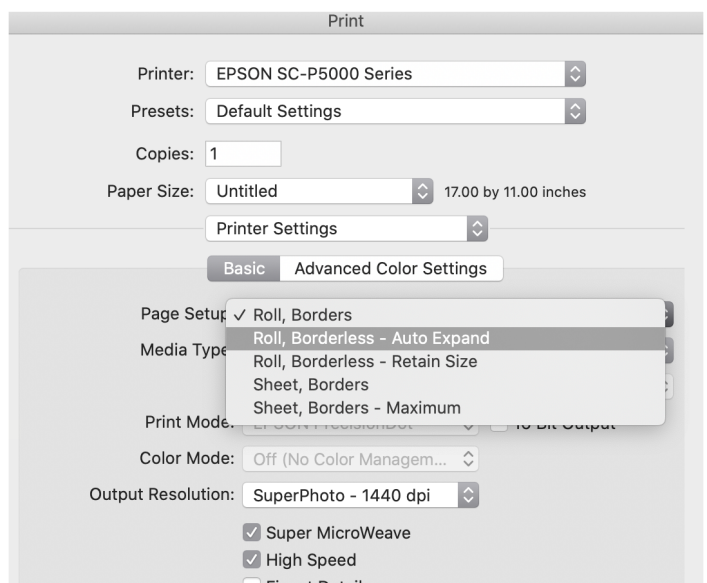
Print

Printer: EPSON SC-P5000 Series

Presets: Default Settings

Copies: 1

Paper Size: Untitled 17.00 by 11.00 inches

Printer Settings

Basic Advanced Color Settings

Page Setup ✓ Roll, Borders
Roll, Borderless - Auto Expand
Roll, Borderless - Retain Size
Sheet, Borders
Sheet, Borders - Maximum

Media Type

Print Mode: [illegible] 16 Bit Output

Color Mode: Off (No Color Managem...

Output Resolution: SuperPhoto - 1440 dpi

Super MicroWeave

High Speed

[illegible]